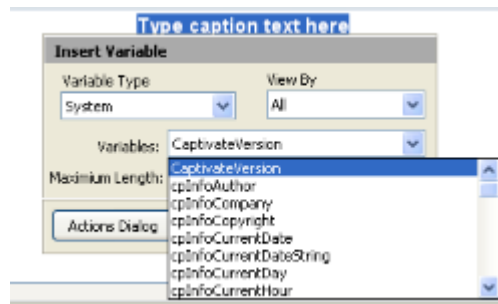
Type caption text here

Insert Variable

Variable Type
System

View By
All

Variables: CaptivateVersion

Maximum Length:

Actions Dialog

CaptivateVersion
cpInfoAuthor
cpInfoCompany
cpInfoCopyright
cpInfoCurrentDate
cpInfoCurrentDateString
cpInfoCurrentDay
cpInfoCurrentHour